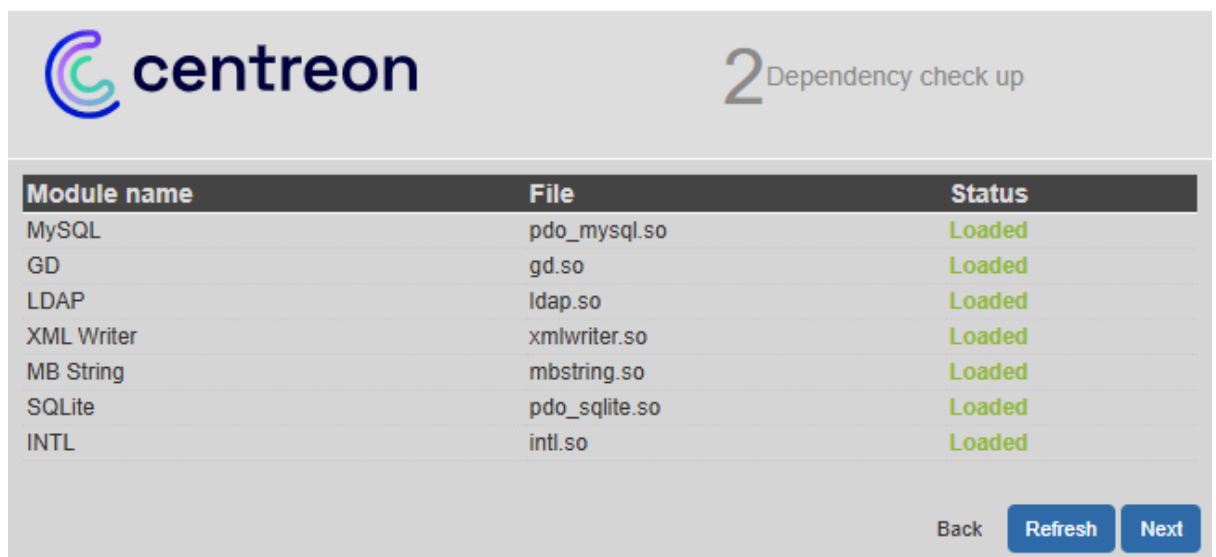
centreon

2 Dependency check up

| Module name | File | Status |
|---|---|---|
| MySQL | pdo_mysql.so | Loaded |
| GD | gd.so | Loaded |
| LDAP | ldap.so | Loaded |
| XML Writer | xmlwriter.so | Loaded |
| MB String | mbstring.so | Loaded |
| SQLite | pdo_sqlite.so | Loaded |
| INTL | intl.so | Loaded |

Back Refresh Next